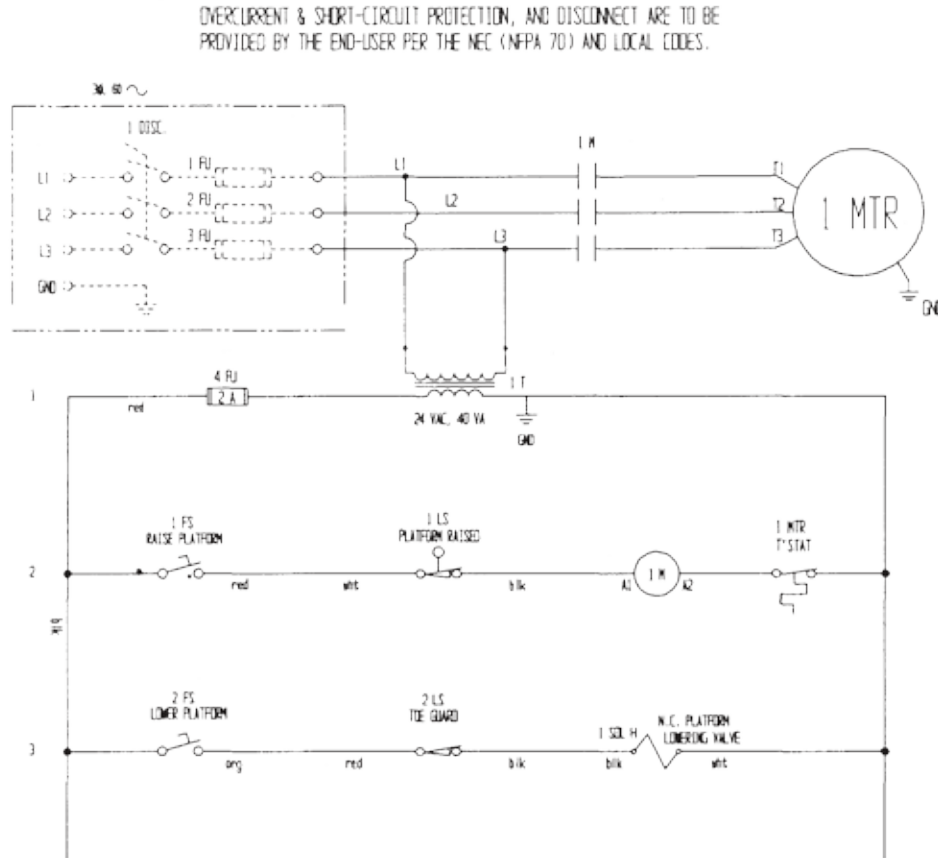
OVERCURRENT & SHORT-CIRCUIT PROTECTION, AND DISCONNECT ARE TO BE PROVIDED BY THE END-USER PER THE NEC (NFPA 70) AND LOCAL CODES.

3Ø, 60 ~

1 DISC.

1 FU

2 FU

3 FU

L1

L2

L3

GND

L1

L2

L3

1 M

T1

T2

T3

1 MTR

GND

1

4 FU

2 A

red

1 T

24 VAC, 40 VA

GND

1 FS
RAISE PLATFORM

1 LS
PLATFORM RAISED

1 MTR
T'STAT

2

red

wht

blk

A1

1 M

A2

blk

2 FS
LOWER PLATFORM

2 LS
TOE GUARD

1 SOL H

N.C. PLATFORM
LOWERING VALVE

3

org

red

blk

blk

wht